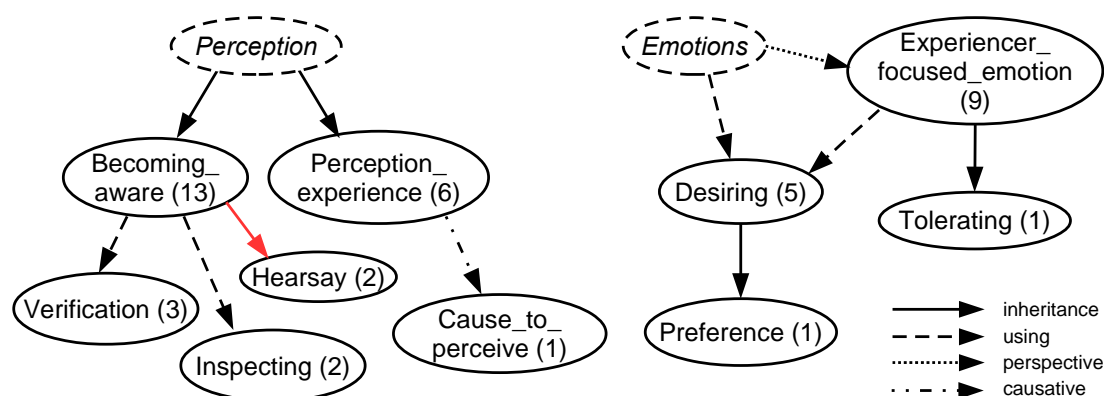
Perception

Becoming_ aware (13)

Perception_ experience (6)

Hearsay (2)

Verification (3)

Inspecting (2)

Cause_to_ perceive (1)

Emotions

Experiencer_ focused_emotion (9)

Desiring (5)

Tolerating (1)

Preference (1)

inheritance
using
perspective
causative